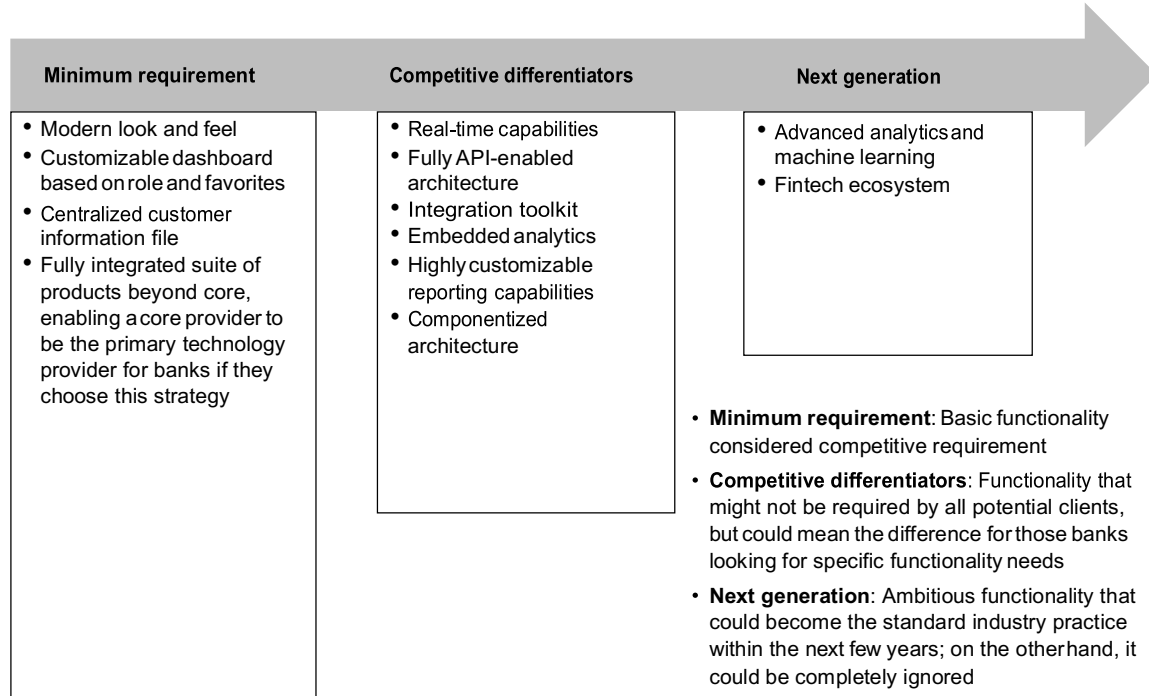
Minimum requirement

Competitive differentiators

Next generation

• Modern look and feel
• Customizable dashboard based on role and favorites
• Centralized customer information file
• Fully integrated suite of products beyond core, enabling a core provider to be the primary technology provider for banks if they choose this strategy

• Real-time capabilities
• Fully API-enabled architecture
• Integration toolkit
• Embedded analytics
• Highly customizable reporting capabilities
• Componentized architecture

• Advanced analytics and machine learning
• Fintech ecosystem

• **Minimum requirement**: Basic functionality considered competitive requirement
• **Competitive differentiators**: Functionality that might not be required by all potential clients, but could mean the difference for those banks looking for specific functionality needs
• **Next generation**: Ambitious functionality that could become the standard industry practice within the next few years; on the other hand, it could be completely ignored